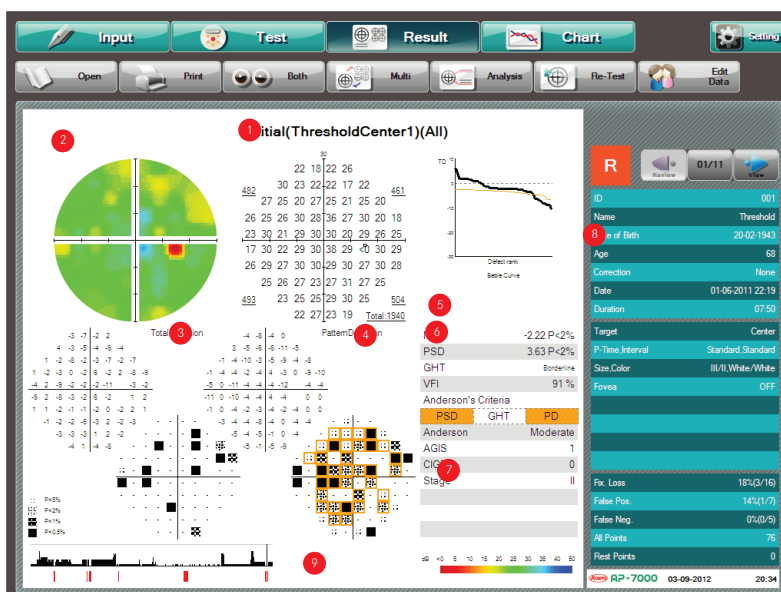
Input Test Result Chart Setting

Open Print Both Multi Analysis Re-Test Edit Data

1 itial(ThresholdCenter1)(All)

2

30
22 18 22 26
30 23 22 22 17 22
482 461
27 25 20 27 25 21 25 20
26 25 26 30 28 36 27 30 20 18
23 30 21 29 30 30 20 29 26 25
17 30 22 29 30 30 29 0 29 30
26 29 27 30 30 29 30 27 30 28
27 25 27 27 27 31 27 25
493 504
23 25 25 29 30 25
22 27 23 19 Total:1940

TD 10 0 -10 -20
Defect rank
Bebie Curve

3 Total Deviation
4 Pattern Deviation

-3 -7 -2 2
4 -3 -5 -4 -9 -4
1 -2 -8 -3 -3 -7 -2 -7
1 -2 -3 0 -6 -6 2 -2 -8 -9
-4 2 -9 -2 -2 2 -11 -3 -2
-9 2 -8 -3 -2 6 -2 1 2
1 1 -2 -1 -1 -2 0 -2 2 1
-1 -2 -2 -8 -3 2 -2 -3
-3 -3 1 2 -2
-4 1 -8

-4 -8 -4 0
3 -5 -6 -6 -11 -5
-1 -4 -10 -3 -5 -9 -4 -8
-1 -4 -4 -2 -4 4 -3 -6 -10 -10
-5 0 -11 -4 -4 4 -12 -4 4
-11 0 -10 -4 -4 4 -4 0 0
0 -1 -4 -4 -4 -2 4 0 0
-2 -4 -4 -6 -2 4 -4 -2
-5 -4 -5 -1 -5
-4 -8 -3

P<5%
P<2%
P<1%
P<0.5%

5
6 -2.22 P<2%
PSD 3.63 P<2%
GHT Borderline
VFI 91 %
Anderson's Criteria
PSD GHT PD
Anderson Moderate
AGIS 1
CIG 7 0
Stage II

9

dB <0 5 10 15 20 25 30 35 40 45 50

R
Review 01/11 View
ID 001
Name Threshold
8 e of Birth 20-02-1943
Age 68
Correction None
Date 01-06-2011 22:19
Duration 07:50
Target Center
P-Time,Interval Standard,Standard
Size,Color III/II,White/White
Fovea OFF
Fix. Loss 18%(3/16)
False Pos. 14%(1/7)
False Neg. 0%(0/5)
All Points 76
Rest Points 0
Kowa AP-7000 03-09-2012 20:34